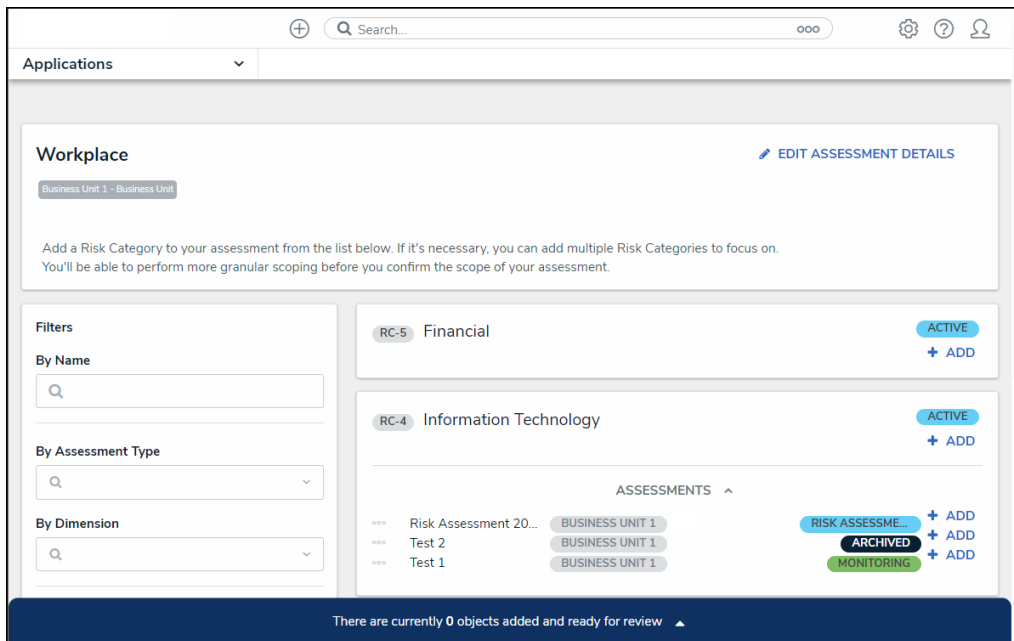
Search...

Applications

Workplace

Business Unit 1 - Business Unit

EDIT ASSESSMENT DETAILS

Add a Risk Category to your assessment from the list below. If it's necessary, you can add multiple Risk Categories to focus on. You'll be able to perform more granular scoping before you confirm the scope of your assessment.

Filters

By Name

By Assessment Type

By Dimension

RC-5 Financial

ACTIVE

+ ADD

RC-4 Information Technology

ACTIVE

+ ADD

ASSESSMENTS

Risk Assessment 20... BUSINESS UNIT 1 RISK ASSESSME... + ADD

Test 2 BUSINESS UNIT 1 ARCHIVED + ADD

Test 1 BUSINESS UNIT 1 MONITORING + ADD

There are currently 0 objects added and ready for review